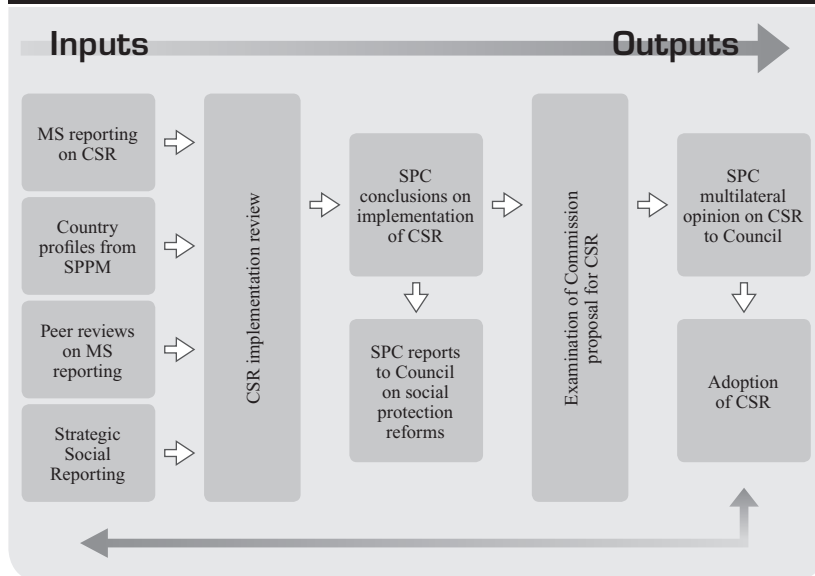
Inputs

Outputs

MS reporting on CSR

Country profiles from SPPM

Peer reviews on MS reporting

Strategic Social Reporting

CSR implementation review

SPC conclusions on implementation of CSR

SPC reports to Council on social protection reforms

Examination of Commission proposal for CSR

SPC multilateral opinion on CSR to Council

Adoption of CSR